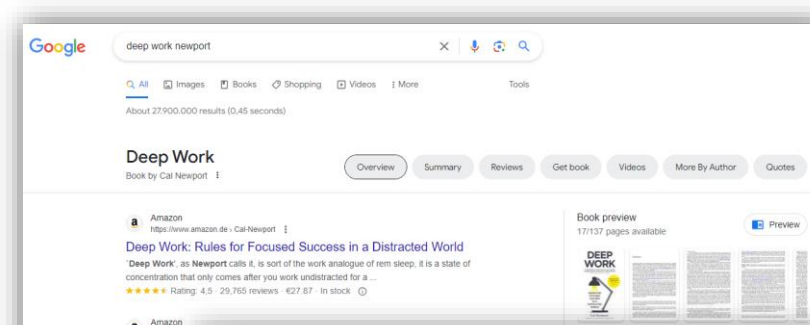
Google

deep work newport

All Images Books Shopping Videos More Tools

About 27.900.000 results (0,45 seconds)

Deep Work
Book by Cal Newport

Overview Summary Reviews Get book Videos More By Author Quotes

Amazon
https://www.amazon.de › Cal-Newport

Deep Work: Rules for Focused Success in a Distracted World

'Deep Work', as Newport calls it, is sort of the work analogue of rem sleep, it is a state of concentration that only comes after you work undistracted for a ...

★★★★★ Rating: 4,5 · 29,765 reviews · €27.87 · In stock

Amazon

Book preview
17/137 pages available

Preview

DEEP WORK